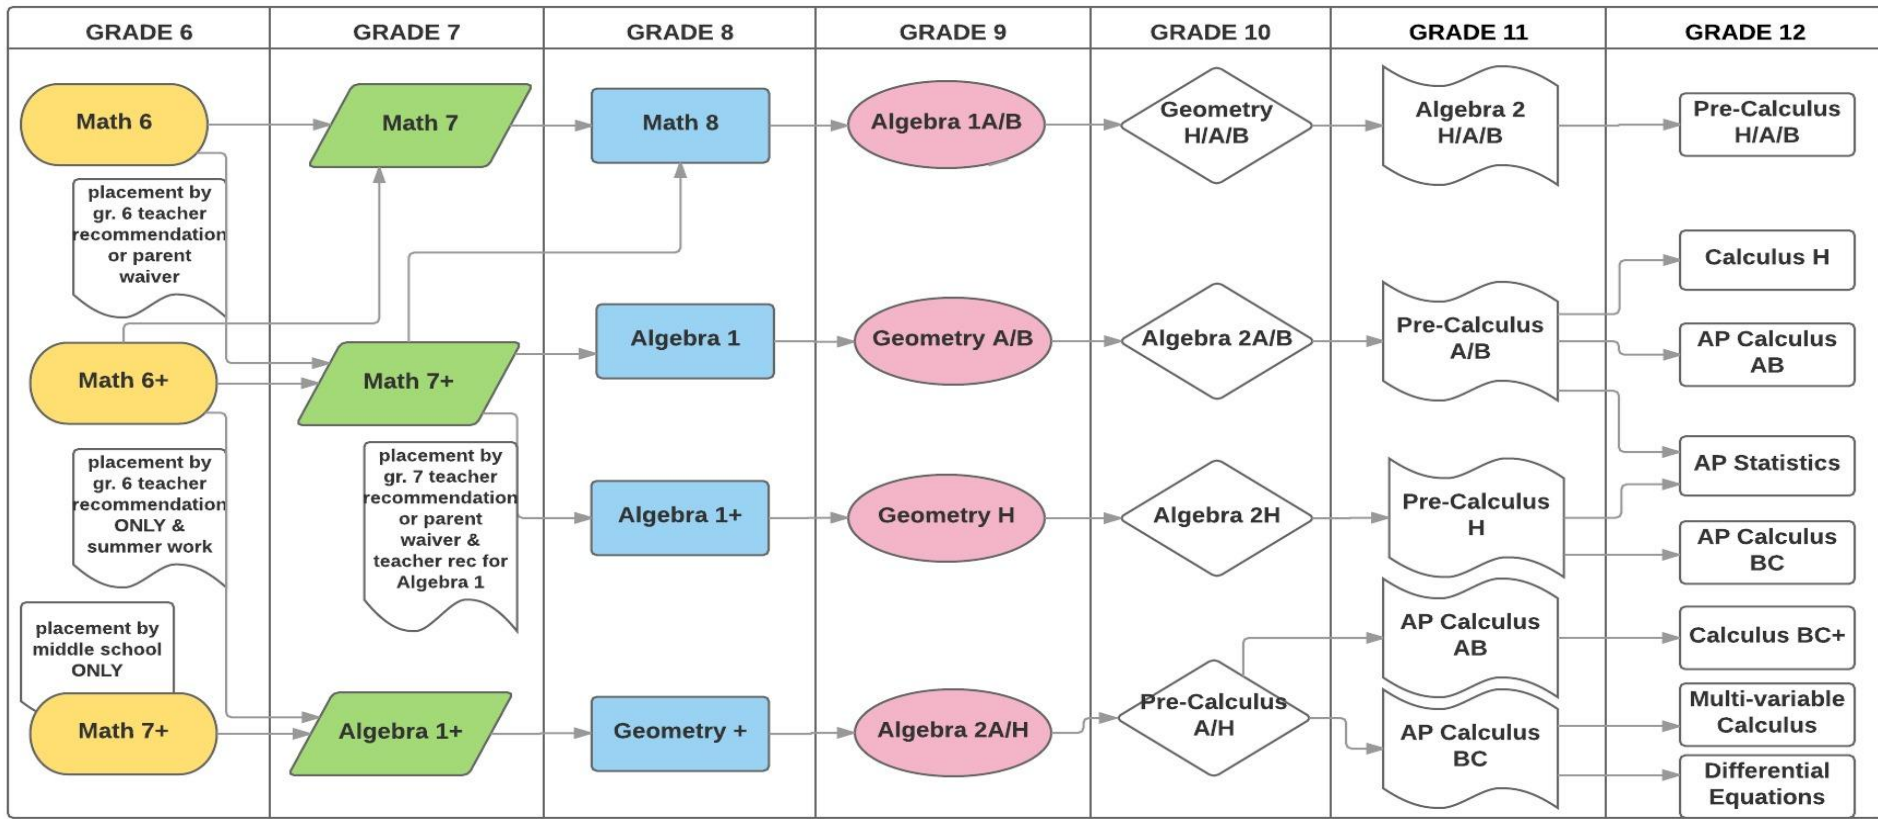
| GRADE 6 | GRADE 7 | GRADE 8 | GRADE 9 | GRADE 10 | GRADE 11 | GRADE 12 |
|---|---|---|---|---|---|---|

Math 6

placement by gr. 6 teacher recommendation or parent waiver

Math 6+

placement by gr. 6 teacher recommendation ONLY & summer work

placement by middle school ONLY

Math 7+

Math 7

Math 7+

placement by gr. 7 teacher recommendation or parent waiver & teacher rec for Algebra 1

Algebra 1+

Math 8

Algebra 1

Algebra 1+

Geometry +

Algebra 1A/B

Geometry A/B

Geometry H

Algebra 2A/H

Geometry H/A/B

Algebra 2A/B

Algebra 2H

Pre-Calculus A/H

Algebra 2 H/A/B

Pre-Calculus A/B

Pre-Calculus H

AP Calculus AB

AP Calculus BC

Pre-Calculus H/A/B

Calculus H

AP Calculus AB

AP Statistics

AP Calculus BC

Calculus BC+

Multi-variable Calculus

Differential Equations